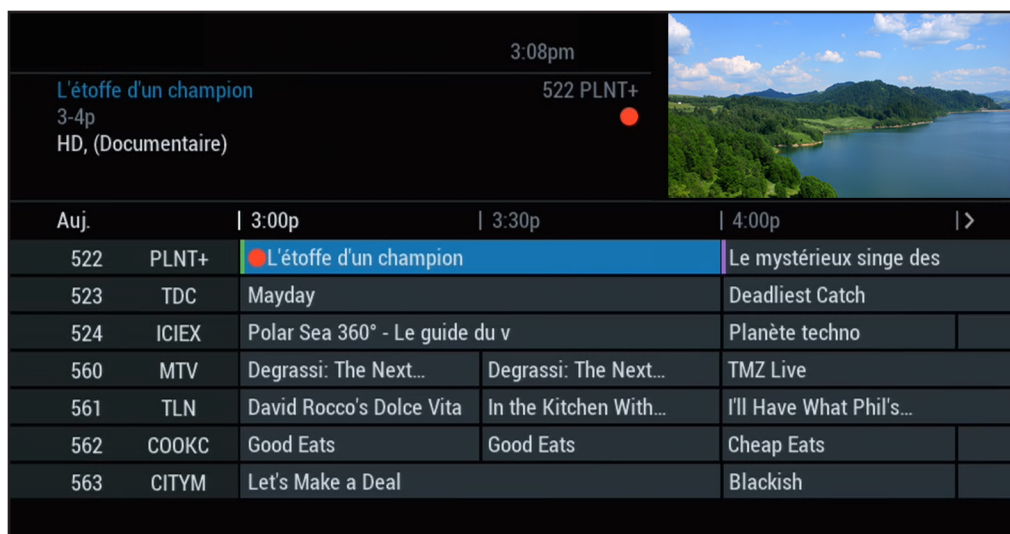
3:08pm

L'étoffe d'un champion
3-4p
HD, (Documentaire)

522 PLNT+

| Auj. | | 3:00p | 3:30p | 4:00p |
|---|---|---|---|---|
| 522 | PLNT+ | L'étoffe d'un champion | | Le mystérieux singe des |
| 523 | TDC | Mayday | | Deadliest Catch |
| 524 | ICIEX | Polar Sea 360° - Le guide du v | | Planète techno |
| 560 | MTV | Degrassi: The Next... | Degrassi: The Next... | TMZ Live |
| 561 | TLN | David Rocco's Dolce Vita | In the Kitchen With... | I'll Have What Phil's... |
| 562 | COOKC | Good Eats | Good Eats | Cheap Eats |
| 563 | CITYM | Let's Make a Deal | | Blackish |